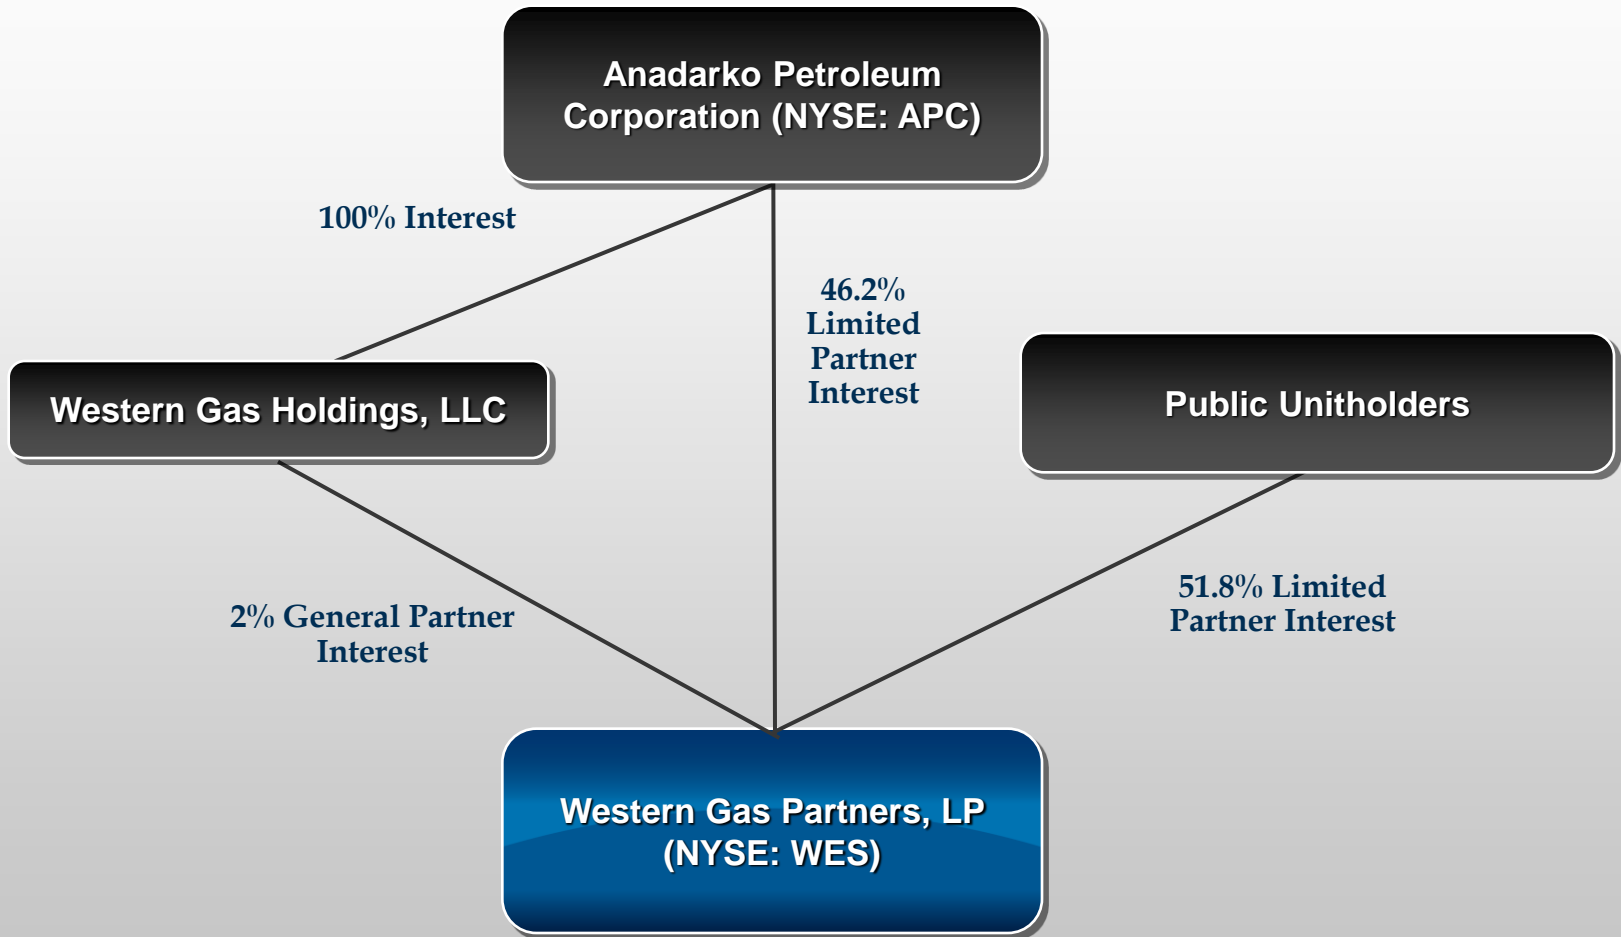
Anadarko Petroleum Corporation (NYSE: APC)

100% Interest

46.2% Limited Partner Interest

Western Gas Holdings, LLC

Public Unitholders

2% General Partner Interest

51.8% Limited Partner Interest

Western Gas Partners, LP (NYSE: WES)